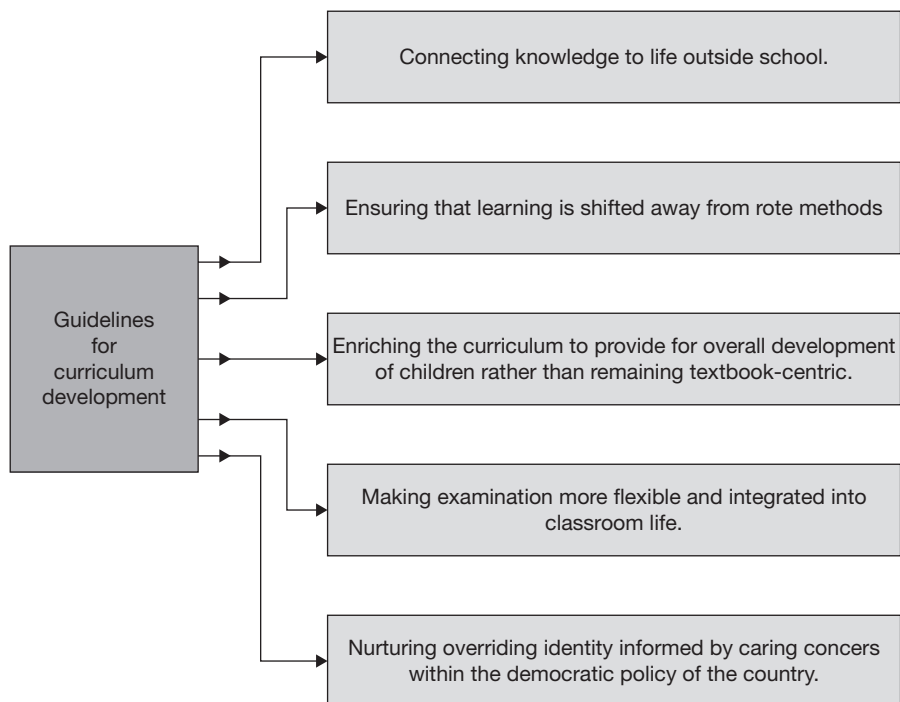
Guidelines for curriculum development

Connecting knowledge to life outside school.

Ensuring that learning is shifted away from rote methods

Enriching the curriculum to provide for overall development of children rather than remaining textbook-centric.

Making examination more flexible and integrated into classroom life.

Nurturing overriding identity informed by caring concers within the democratic policy of the country.